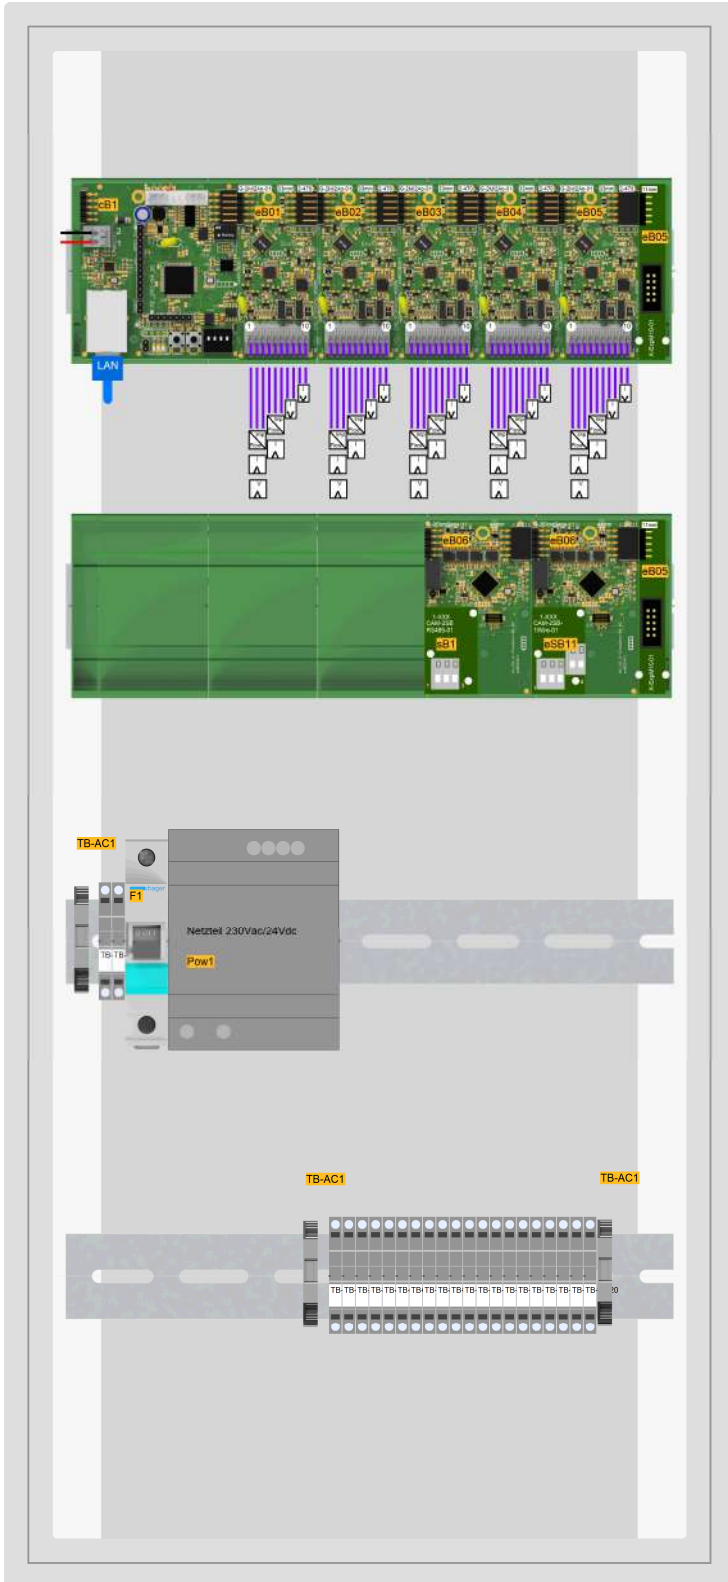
cB1

eB01

eB02

eB03

eB04

eB05

eB05

LAN

eB06

eB06

eB05

eB1

eSB11

TB-AC1

F1

hager

Netzteil 230Vac/24Vdc

Pow1

TB TB

TB-AC1

TB-AC1

TB TB TB TB TB TB TB TB TB TB TB TB TB TB TB TB TB TB TB TB 20